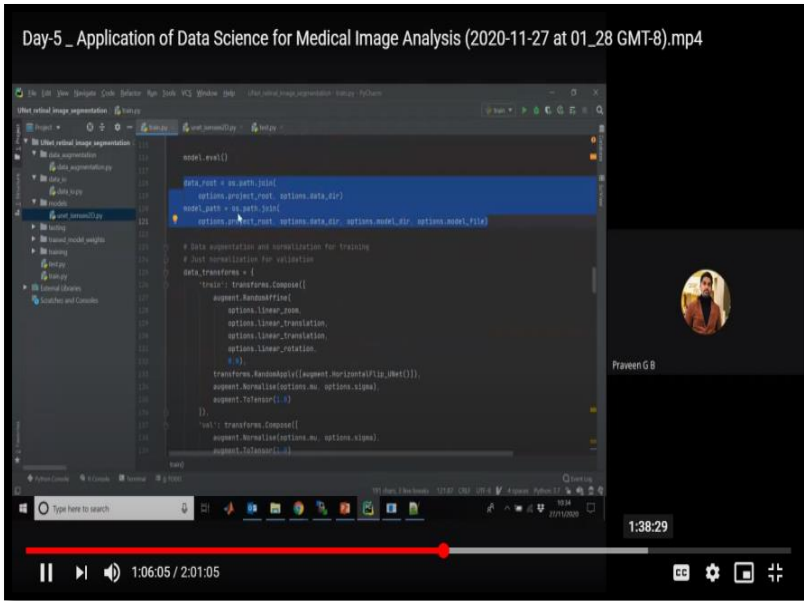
Day-5 _ Application of Data Science for Medical Image Analysis (2020-11-27 at 01_28 GMT-8).mp4

File Edit View Navigate Code Refactor Run Tools VCS Window Help

UNet_retinal_image_segmentation train.py

Project

UNet_retinal_image_segmentation
data_augmentation
data_augmentation.py
data_io
data_io.py
models
unet_tomaso2D.py
testing
trained_model_weights
training
test.py
train.py
External Libraries
Scratches and Consoles

train.py unet_tomaso2D.py test.py

model.eval()

data_root = os.path.join(
    options.project_root, options.data_dir)
model_path = os.path.join(
    options.project_root, options.data_dir, options.model_dir, options.model_file)

# Data augmentation and normalization for training
# Just normalization for validation
data_transforms = {
    'train': transforms.Compose([
        augment.RandomAffine(
            options.linear_zoom,
            options.linear_translation,
            options.linear_translation,
            options.linear_rotation,
            0.8),
        transforms.RandomApply([augment.HorizontalFlip_UNet()]),
        augment.Normalise(options.mu, options.sigma),
        augment.ToTensor(1.0)
    ]),
    'val': transforms.Compose([
        augment.Normalise(options.mu, options.sigma),
        augment.ToTensor(1.0)

train()

Type here to search

10:34
27/11/2020

Praveen G B

1:38:29

1:06:05 / 2:01:05